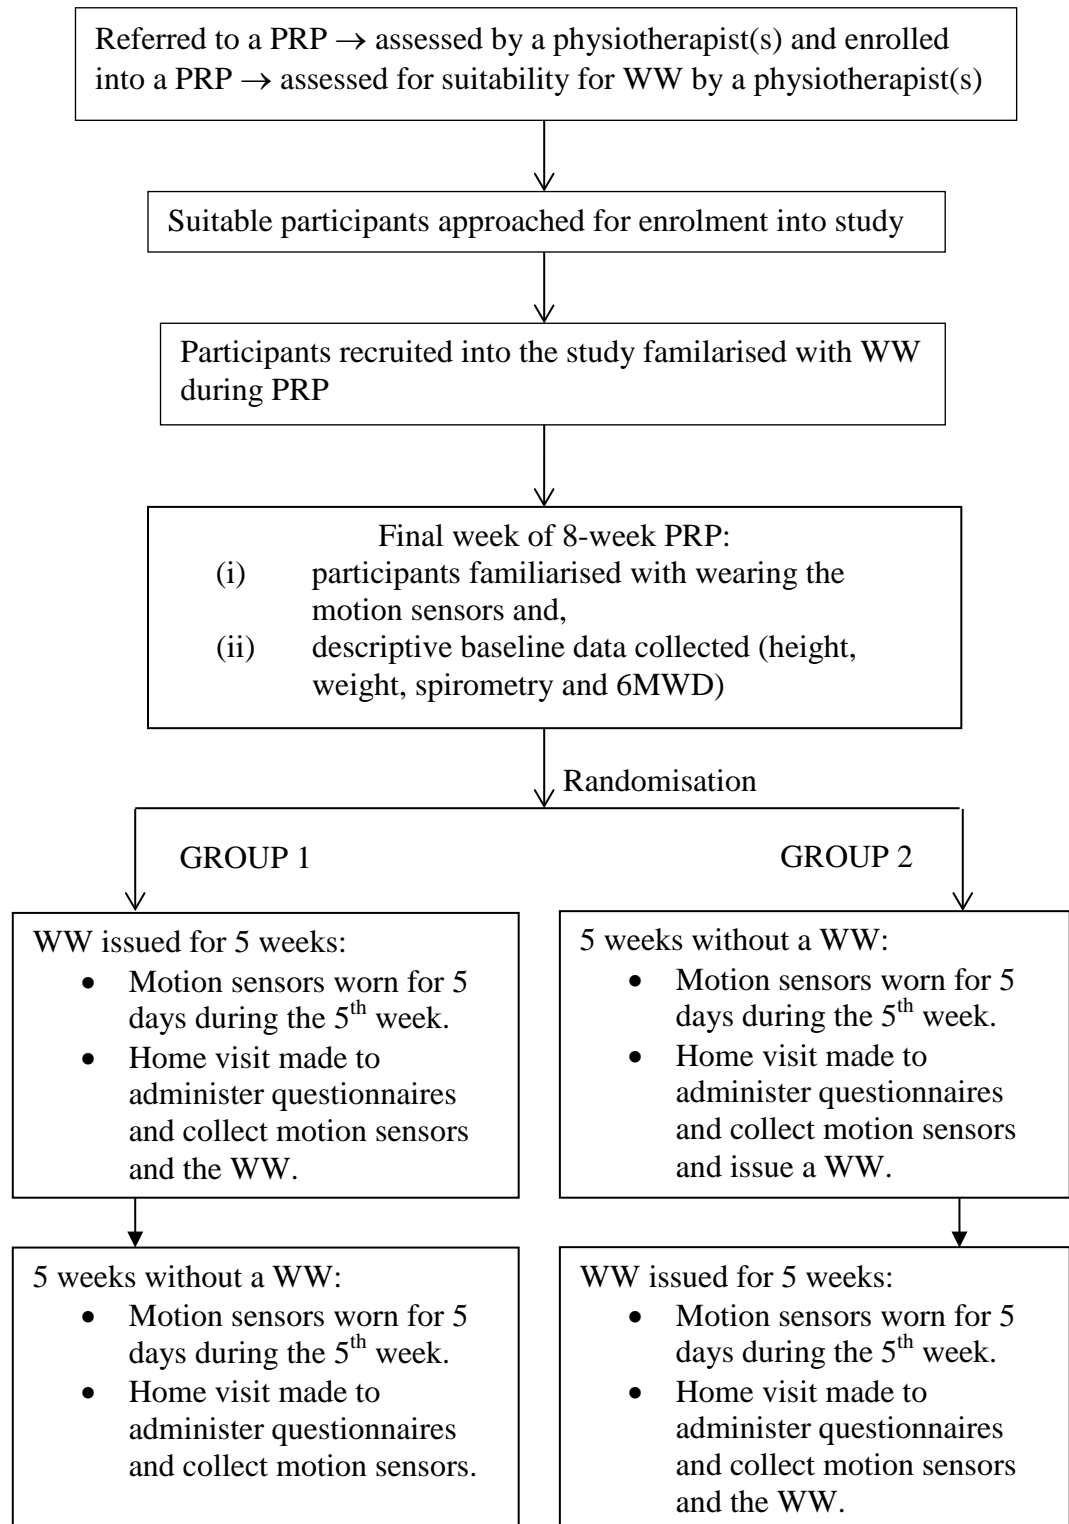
Referred to a PRP $\rightarrow$ assessed by a physiotherapist(s) and enrolled into a PRP $\rightarrow$ assessed for suitability for WW by a physiotherapist(s)

Suitable participants approached for enrolment into study

Participants recruited into the study familarised with WW during PRP

Final week of 8-week PRP:
(i) participants familiarised with wearing the motion sensors and,
(ii) descriptive baseline data collected (height, weight, spirometry and 6MWD)

Randomisation

GROUP 1

GROUP 2

WW issued for 5 weeks:
• Motion sensors worn for 5 days during the 5$^{th}$ week.
• Home visit made to administer questionnaires and collect motion sensors and the WW.

5 weeks without a WW:
• Motion sensors worn for 5 days during the 5$^{th}$ week.
• Home visit made to administer questionnaires and collect motion sensors and issue a WW.

5 weeks without a WW:
• Motion sensors worn for 5 days during the 5$^{th}$ week.
• Home visit made to administer questionnaires and collect motion sensors.

WW issued for 5 weeks:
• Motion sensors worn for 5 days during the 5$^{th}$ week.
• Home visit made to administer questionnaires and collect motion sensors and the WW.